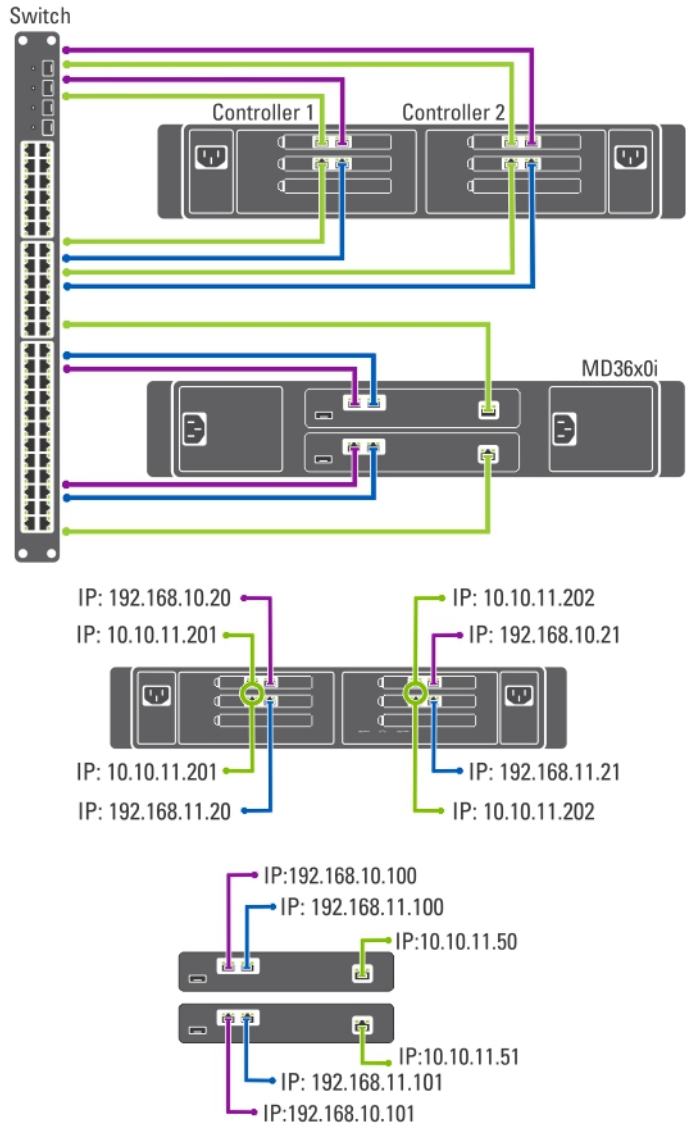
Switch

Controller 1

Controller 2

MD36x0i

IP: 192.168.10.20

IP: 10.10.11.201

IP: 10.10.11.202

IP: 192.168.10.21

IP: 10.10.11.201

IP: 192.168.11.20

IP: 192.168.11.21

IP: 10.10.11.202

IP:192.168.10.100

IP: 192.168.11.100

IP:10.10.11.50

IP:10.10.11.51

IP: 192.168.11.101

IP:192.168.10.101